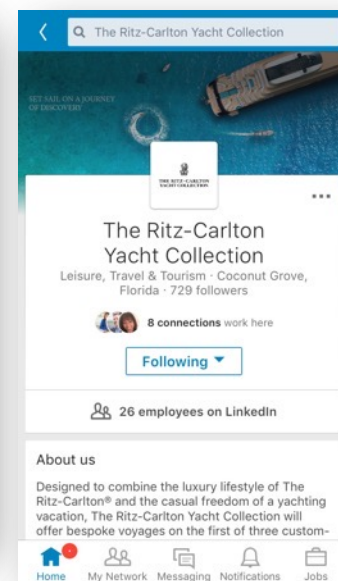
The Ritz-Carlton Yacht Collection

SET SAIL ON A JOURNEY OF DISCOVERY

THE RITZ-CARLTON YACHT COLLECTION

...

The Ritz-Carlton Yacht Collection
Leisure, Travel & Tourism · Coconut Grove, Florida · 729 followers

8 connections work here

Following

26 employees on LinkedIn

About us

Designed to combine the luxury lifestyle of The Ritz-Carlton® and the casual freedom of a yachting vacation, The Ritz-Carlton Yacht Collection will offer bespoke voyages on the first of three custom-

Home My Network Messaging Notifications Jobs